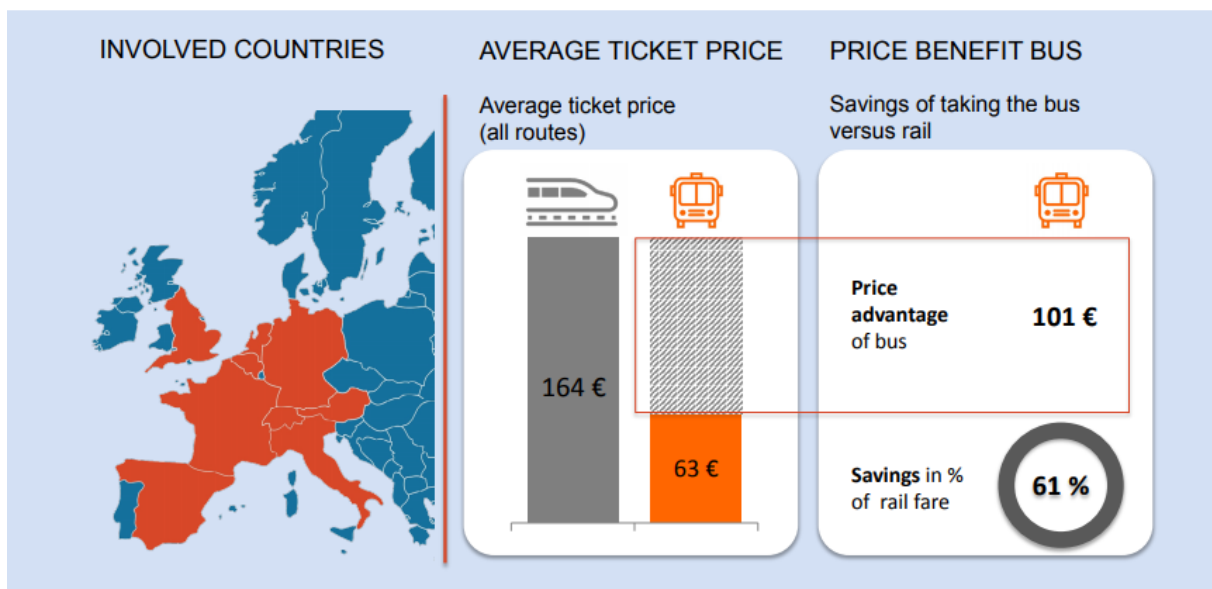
INVOLVED COUNTRIES

AVERAGE TICKET PRICE

Average ticket price (all routes)

164 €

63 €

PRICE BENEFIT BUS

Savings of taking the bus versus rail

Price advantage of bus

101 €

Savings in % of rail fare

61 %